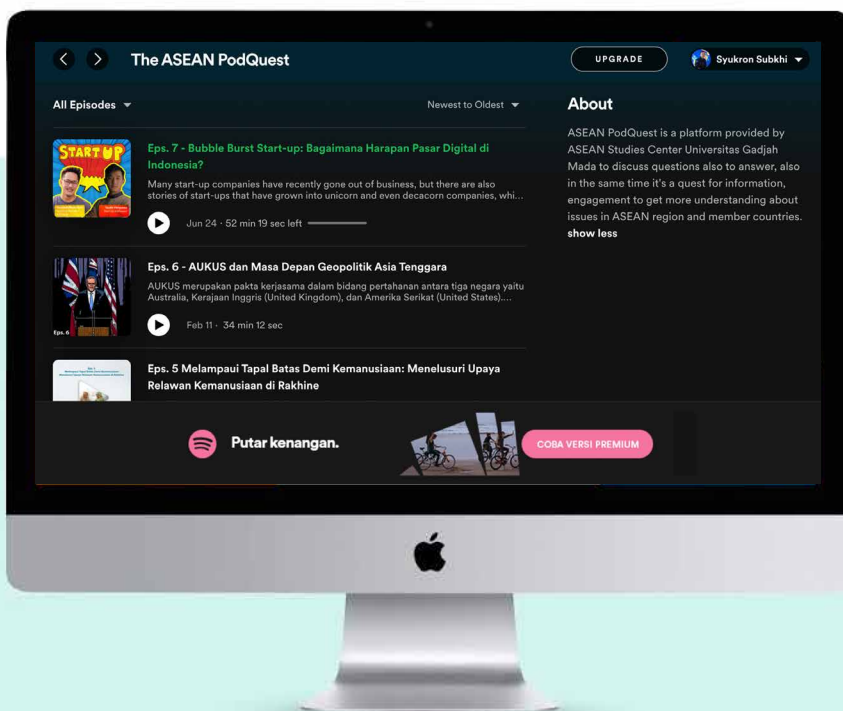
The ASEAN PodQuest

UPGRADE

Syukron Subkhi

All Episodes

Newest to Oldest

START UP

Eps. 7 - Bubble Burst Start-up: Bagaimana Harapan Pasar Digital di Indonesia?

Many start-up companies have recently gone out of business, but there are also stories of start-ups that have grown into unicorn and even decacorn companies, whi...

Jun 24 · 52 min 19 sec left

Eps. 6 - AUKUS dan Masa Depan Geopolitik Asia Tenggara

AUKUS merupakan pakta kerjasama dalam bidang pertahanan antara tiga negara yaitu Australia, Kerajaan Inggris (United Kingdom), dan Amerika Serikat (United States)....

Eps. 6

Feb 11 · 34 min 12 sec

Eps. 5 Melampaui Tapal Batas Demi Kemanusiaan: Menelusuri Upaya Relawan Kemanusiaan di Rakhine

About

ASEAN PodQuest is a platform provided by ASEAN Studies Center Universitas Gadjah Mada to discuss questions also to answer, also in the same time it's a quest for information, engagement to get more understanding about issues in ASEAN region and member countries.
show less

Putar kenangan.

COBA VERSI PREMIUM